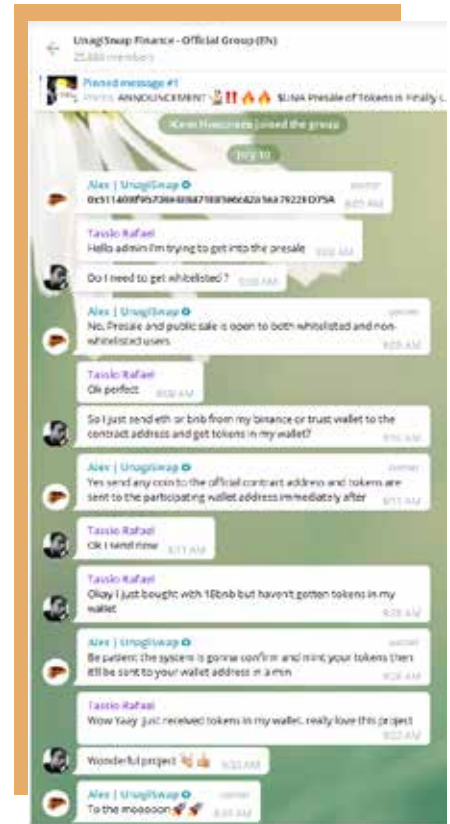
UnagiSwap Finance - Official Group (EN)
25,888 members

Pinned message #1
Photo ANNOUNCEMENT 🎊‼️🔥🔥 $UNA Presale of Tokens is Finally L...

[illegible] joined the group

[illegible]

Alex | UnagiSwap
0x5114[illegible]D75A
owner
9:05 AM

Tassio Rafael
Hello admin I'm trying to get into the presale 9:06 AM

Do I need to get whitelisted ? 9:06 AM

Alex | UnagiSwap
owner
No, Presale and public sale is open to both whitelisted and non-whitelisted users
9:08 AM

Tassio Rafael
Ok perfect 9:08 AM

So I just send eth or bnb from my binance or trust wallet to the contract address and get tokens in my wallet?
9:10 AM

Alex | UnagiSwap
owner
Yes send any coin to the official contract address and tokens are sent to the participating wallet address immediately after
9:11 AM

Tassio Rafael
Ok I send now 9:11 AM

Tassio Rafael
Okay I just bought with 10bnb but haven't gotten tokens in my wallet
9:26 AM

Alex | UnagiSwap
owner
Be patient the system is gonna confirm and mint your tokens then itll be sent to your wallet address in a min
9:28 AM

Tassio Rafael
Wow Yaay just received tokens in my wallet. really love this project
9:32 AM

Wonderful project 👏👍 9:33 AM

Alex | UnagiSwap
To the moooooon🚀🚀
8:35 AM